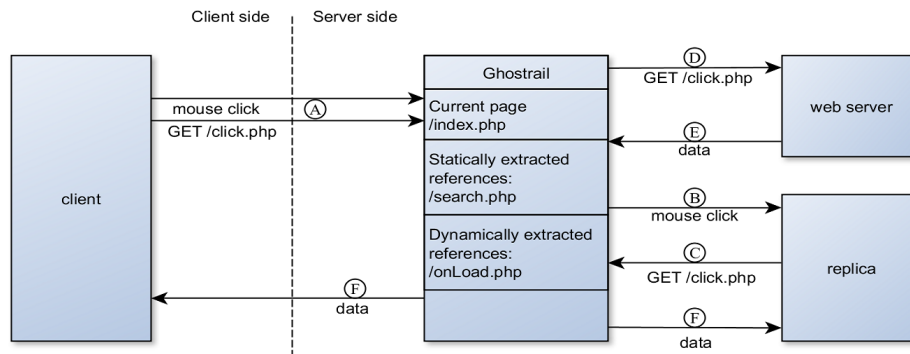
Client side

Server side

client

mouse click

A

GET /click.php

Ghostrail

Current page /index.php

Statically extracted references: /search.php

Dynamically extracted references: /onLoad.php

D

GET /click.php

web server

E

data

B

mouse click

C

GET /click.php

replica

F

data

F

data